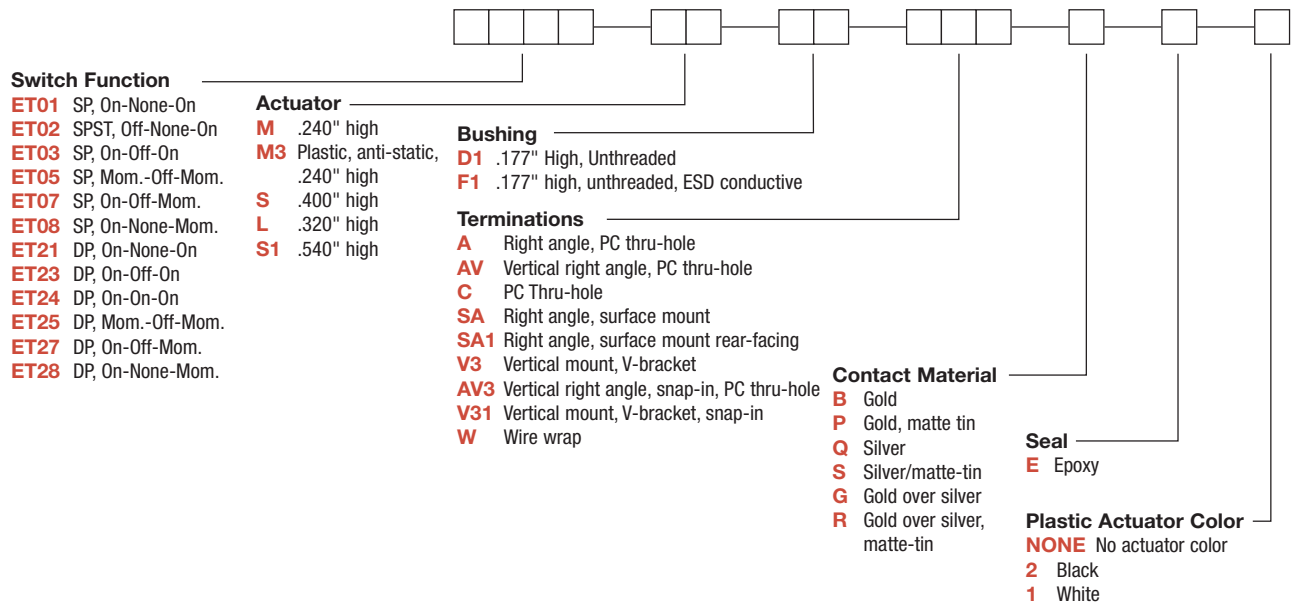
Switch Function
ET01 SP, On-None-On
ET02 SPST, Off-None-On
ET03 SP, On-Off-On
ET05 SP, Mom.-Off-Mom.
ET07 SP, On-Off-Mom.
ET08 SP, On-None-Mom.
ET21 DP, On-None-On
ET23 DP, On-Off-On
ET24 DP, On-On-On
ET25 DP, Mom.-Off-Mom.
ET27 DP, On-Off-Mom.
ET28 DP, On-None-Mom.

Actuator
M .240" high
M3 Plastic, anti-static, .240" high
S .400" high
L .320" high
S1 .540" high

Bushing
D1 .177" High, Unthreaded
F1 .177" high, unthreaded, ESD conductive

Terminations
A Right angle, PC thru-hole
AV Vertical right angle, PC thru-hole
C PC Thru-hole
SA Right angle, surface mount
SA1 Right angle, surface mount rear-facing
V3 Vertical mount, V-bracket
AV3 Vertical right angle, snap-in, PC thru-hole
V31 Vertical mount, V-bracket, snap-in
W Wire wrap

Contact Material
B Gold
P Gold, matte tin
Q Silver
S Silver/matte-tin
G Gold over silver
R Gold over silver, matte-tin

Seal
E Epoxy

Plastic Actuator Color
NONE No actuator color
2 Black
1 White